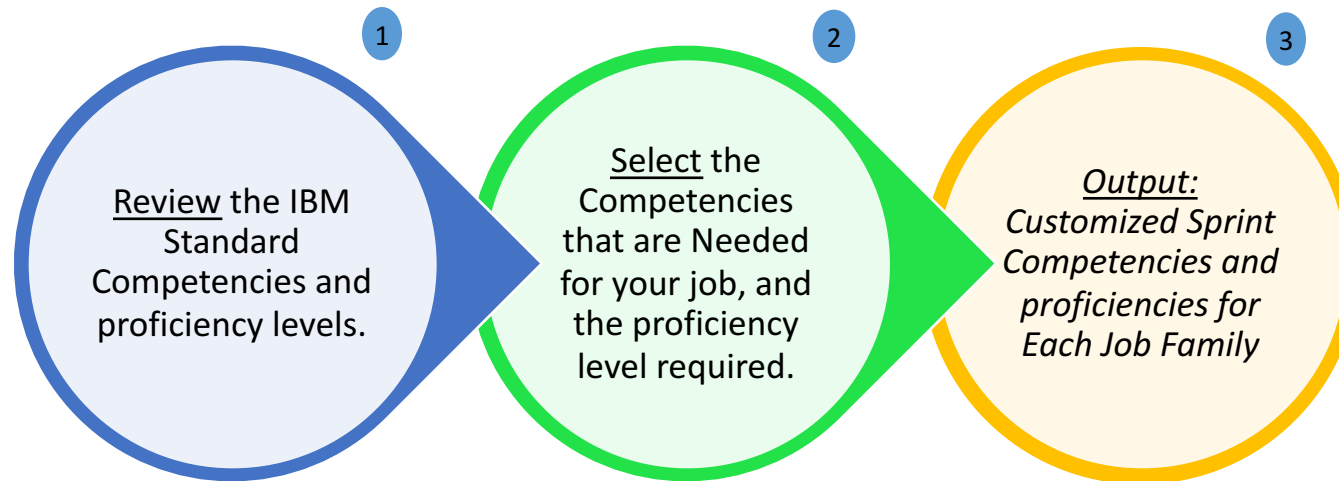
1

Review the IBM Standard Competencies and proficiency levels.

2

Select the Competencies that are Needed for your job, and the proficiency level required.

3

Output: Customized Sprint Competencies and proficiencies for Each Job Family